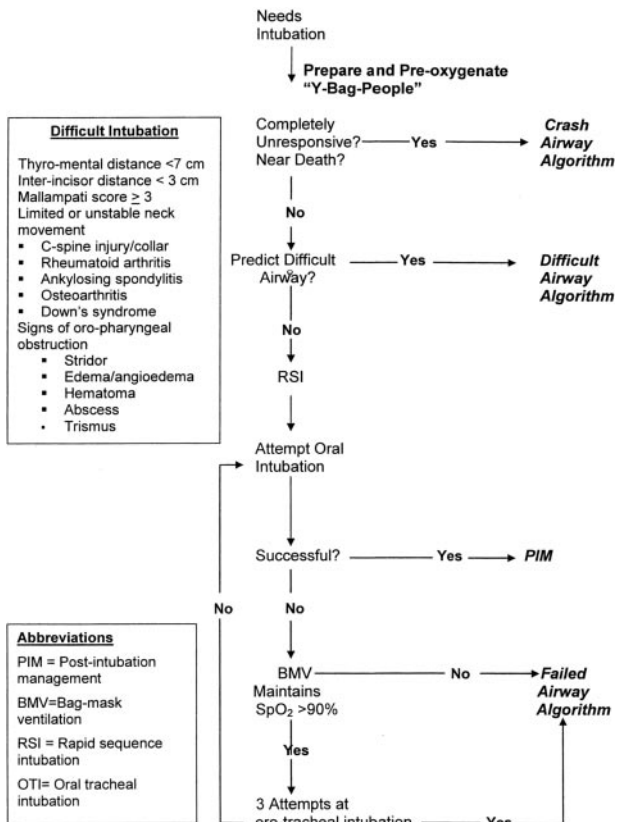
Needs Intubation

Prepare and Pre-oxygenate "Y-Bag-People"

Difficult Intubation

Thyro-mental distance <7 cm
Inter-incisor distance < 3 cm
Mallampati score $\geq$ 3
Limited or unstable neck movement
- C-spine injury/collar
- Rheumatoid arthritis
- Ankylosing spondylitis
- Osteoarthritis
- Down's syndrome
Signs of oro-pharyngeal obstruction
- Stridor
- Edema/angioedema
- Hematoma
- Abscess
- Trismus

Completely Unresponsive? Near Death? — Yes → Crash Airway Algorithm

No

Predict Difficult Airway? — Yes → Difficult Airway Algorithm

No

RSI

Attempt Oral Intubation

Successful? — Yes → PIM

No

No

Abbreviations

PIM = Post-intubation management

BMV=Bag-mask ventilation

RSI = Rapid sequence intubation

OTI= Oral tracheal intubation

BMV Maintains $SpO_2$ >90% — No → Failed Airway Algorithm

Yes

3 Attempts at oro-tracheal intubation — Yes